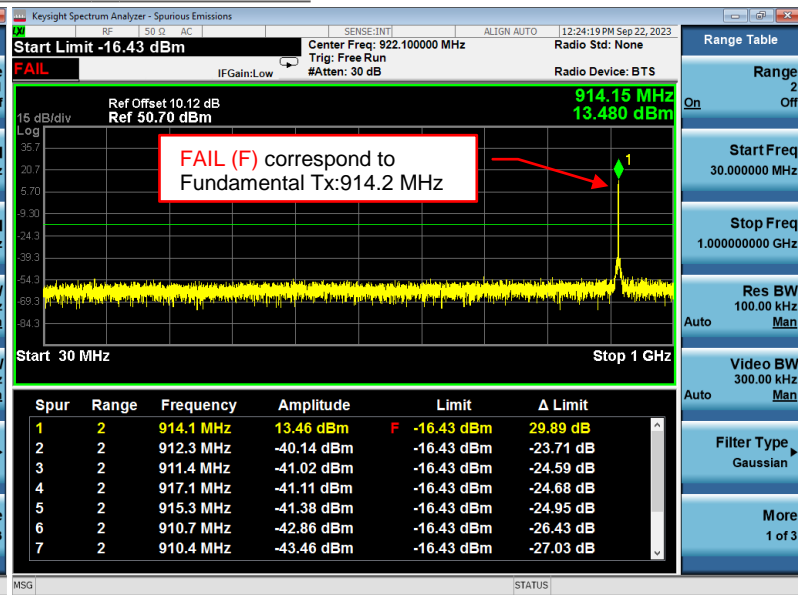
Keysight Spectrum Analyzer - Spurious Emissions

RF | 50 Ω AC | SENSE:INT | ALIGN AUTO | 12:24:19 PM Sep 22, 2023

Start Limit -16.43 dBm

FAIL

Center Freq: 922.100000 MHz
Trig: Free Run
#Atten: 30 dB

IFGain:Low

Radio Std: None
Radio Device: BTS

Range Table

Ref Offset 10.12 dB
Ref 50.70 dBm

15 dB/div
Log

914.15 MHz
13.480 dBm

35.7
20.7
5.70
-9.30
-24.3
-39.3
-54.3
-69.3
-84.3

FAIL (F) correspond to Fundamental Tx:914.2 MHz

1

Start 30 MHz

Stop 1 GHz

| Spur | Range | Frequency | Amplitude | | Limit | Δ Limit |
|---|---|---|---|---|---|---|
| 1 | 2 | 914.1 MHz | 13.46 dBm | F | -16.43 dBm | 29.89 dB |
| 2 | 2 | 912.3 MHz | -40.14 dBm | | -16.43 dBm | -23.71 dB |
| 3 | 2 | 911.4 MHz | -41.02 dBm | | -16.43 dBm | -24.59 dB |
| 4 | 2 | 917.1 MHz | -41.11 dBm | | -16.43 dBm | -24.68 dB |
| 5 | 2 | 915.3 MHz | -41.38 dBm | | -16.43 dBm | -24.95 dB |
| 6 | 2 | 910.7 MHz | -42.86 dBm | | -16.43 dBm | -26.43 dB |
| 7 | 2 | 910.4 MHz | -43.46 dBm | | -16.43 dBm | -27.03 dB |

Range
2
On Off

Start Freq
30.000000 MHz

Stop Freq
1.000000000 GHz

Res BW
100.00 kHz
Auto Man

Video BW
300.00 kHz
Auto Man

Filter Type
Gaussian

More
1 of 3

MSG

STATUS